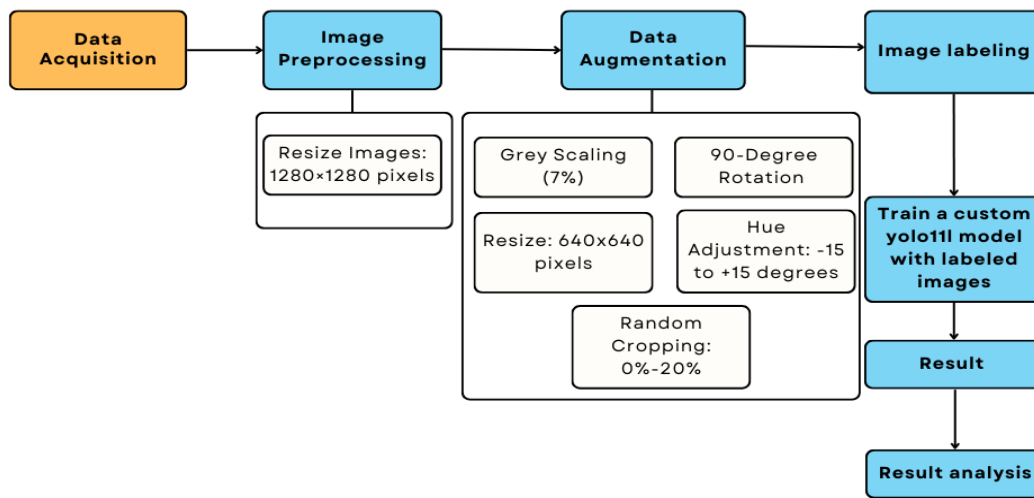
Data Acquisition

Image Preprocessing

Resize Images: 1280×1280 pixels

Data Augmentation

Grey Scaling (7%)

90-Degree Rotation

Resize: 640x640 pixels

Hue Adjustment: -15 to +15 degrees

Random Cropping: 0%-20%

Image labeling

Train a custom yolo11l model with labeled images

Result

Result analysis